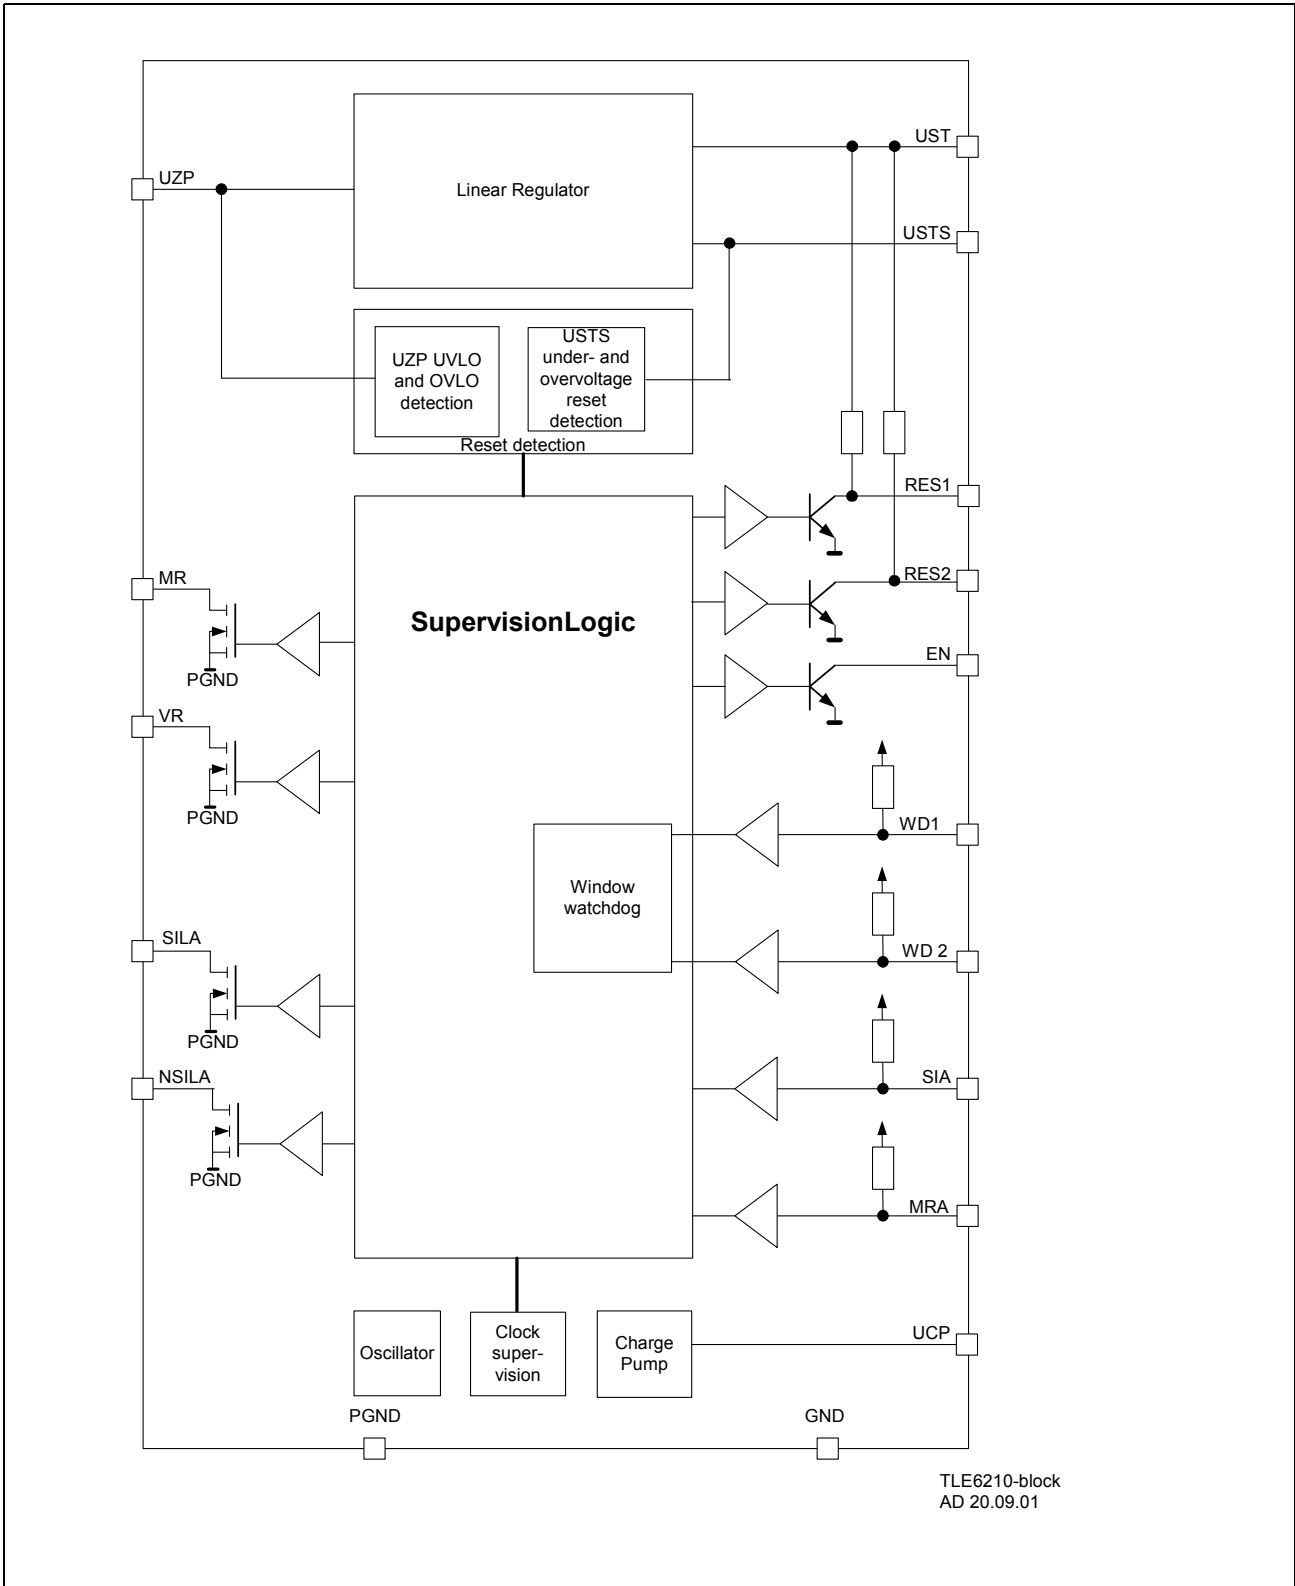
UST

UZP

Linear Regulator

USTS

UZP UVLO and OVLO detection

USTS under- and overvoltage reset detection

Reset detection

RES1

MR

RES2

SupervisionLogic

PGND

EN

VR

PGND

WD1

Window watchdog

SILA

WD 2

PGND

NSILA

SIA

PGND

MRA

Oscillator

Clock super-vision

Charge Pump

UCP

PGND

GND

TLE6210-block
AD 20.09.01